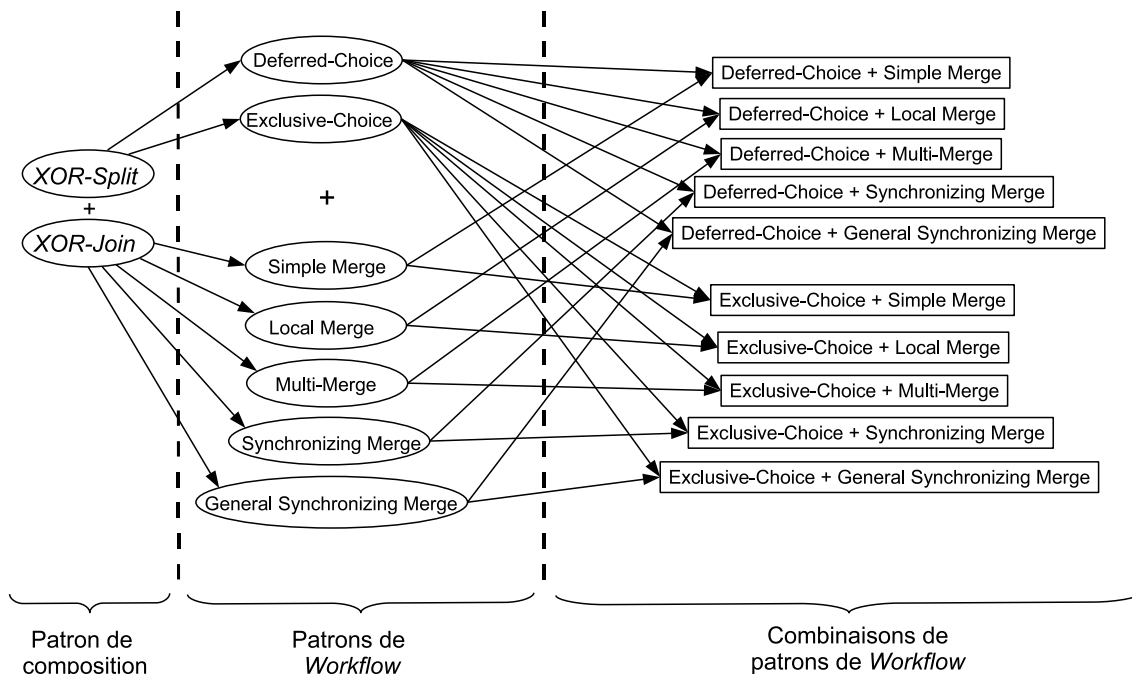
XOR-Split
+
XOR-Join

Deferred-Choice
Exclusive-Choice
+
Simple Merge
Local Merge
Multi-Merge
Synchronizing Merge
General Synchronizing Merge

Deferred-Choice + Simple Merge
Deferred-Choice + Local Merge
Deferred-Choice + Multi-Merge
Deferred-Choice + Synchronizing Merge
Deferred-Choice + General Synchronizing Merge
Exclusive-Choice + Simple Merge
Exclusive-Choice + Local Merge
Exclusive-Choice + Multi-Merge
Exclusive-Choice + Synchronizing Merge
Exclusive-Choice + General Synchronizing Merge

Patron de composition

Patrons de Workflow

Combinaisons de patrons de Workflow